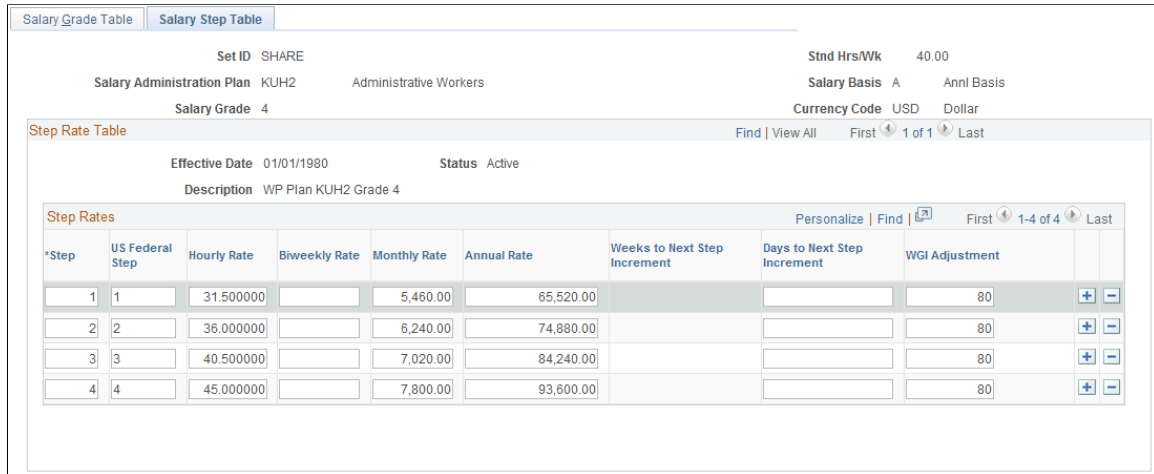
Salary Grade Table | Salary Step Table

Set ID SHARE
Stnd Hrs/Wk 40.00
Salary Administration Plan KUH2 Administrative Workers
Salary Basis A Annl Basis
Salary Grade 4
Currency Code USD Dollar

Step Rate Table
Find | View All First 1 of 1 Last

Effective Date 01/01/1980
Status Active
Description WP Plan KUH2 Grade 4

Step Rates
Personalize | Find | First 1-4 of 4 Last

| *Step | US Federal Step | Hourly Rate | Biweekly Rate | Monthly Rate | Annual Rate | Weeks to Next Step Increment | Days to Next Step Increment | WGI Adjustment | | |
|---|---|---|---|---|---|---|---|---|---|---|
| 1 | 1 | 31.500000 | | 5,460.00 | 65,520.00 | | | 80 | + | − |
| 2 | 2 | 36.000000 | | 6,240.00 | 74,880.00 | | | 80 | + | − |
| 3 | 3 | 40.500000 | | 7,020.00 | 84,240.00 | | | 80 | + | − |
| 4 | 4 | 45.000000 | | 7,800.00 | 93,600.00 | | | 80 | + | − |